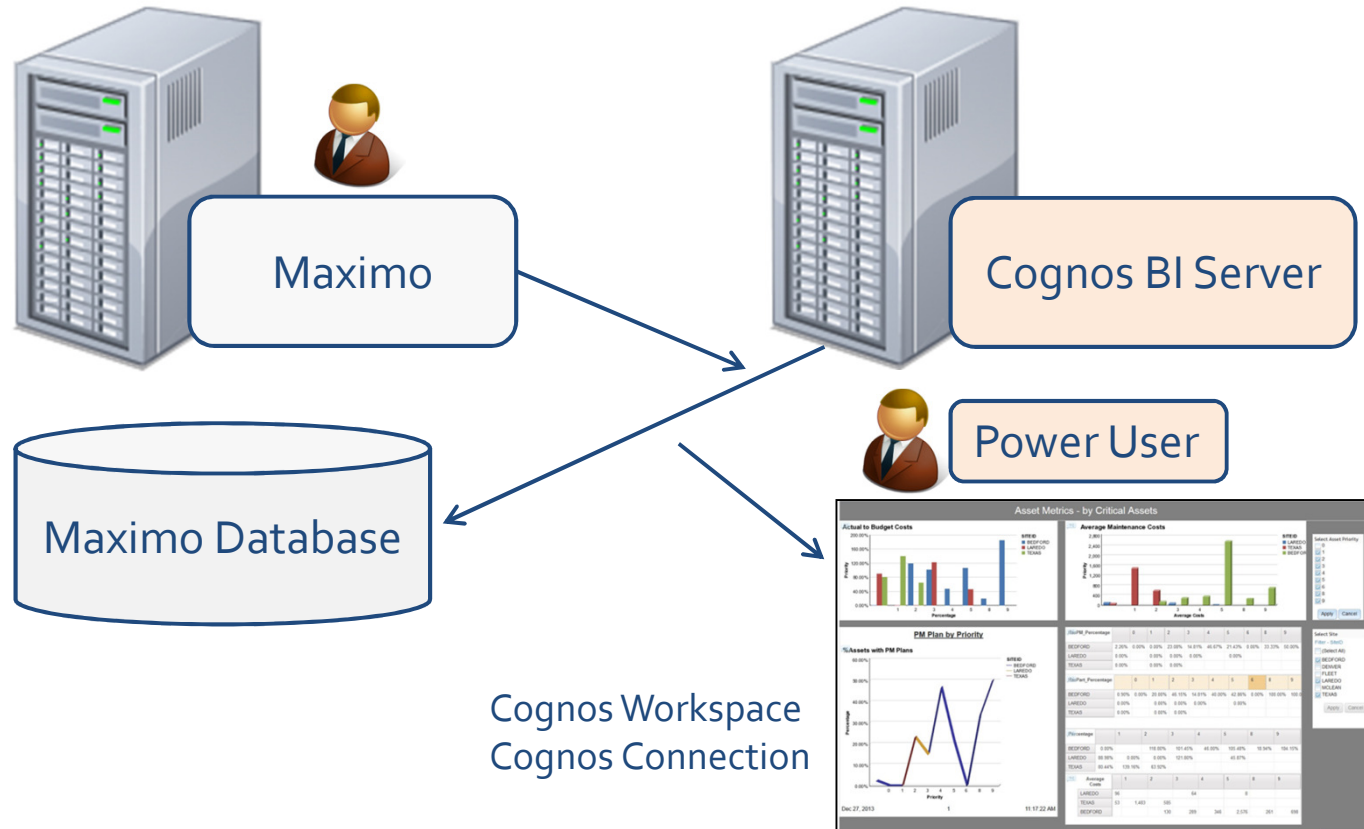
Maximo

Cognos BI Server

Power User

Maximo Database

Cognos Workspace
Cognos Connection

Asset Metrics - by Critical Assets

Actual to Budget Costs

Average Maintenance Costs

Select Asset Priority

Apply Cancel

PM Plan by Priority

Assets with PM Plans

Select Site

BEDFORD
LAREDO
TEXAS

Dec 27, 2013

1

11:17:22 AM